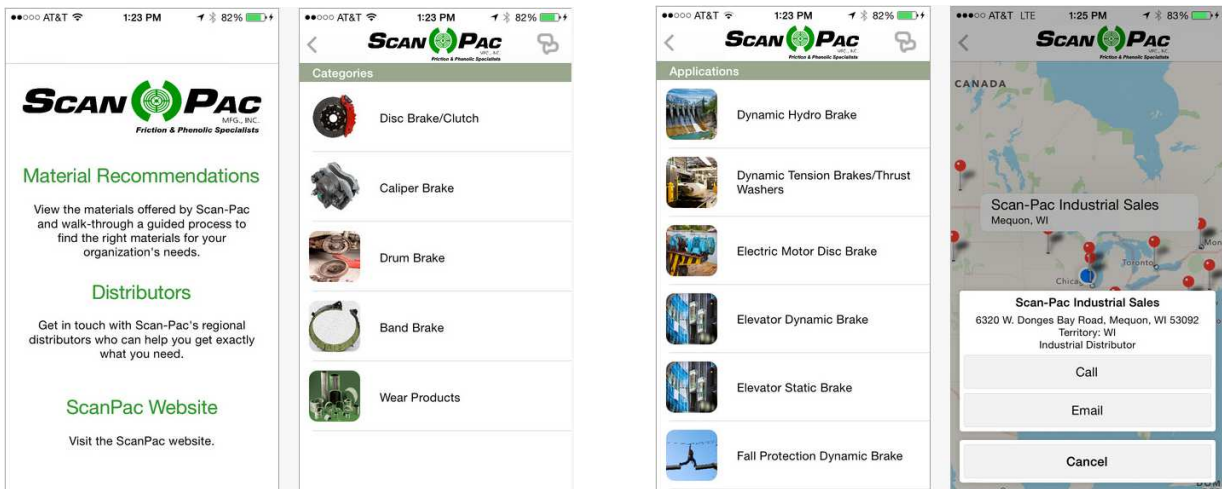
●●○○○ AT&T 1:23 PM 82%

SCAN PAC
MFG., INC.
Friction & Phenolic Specialists

Material Recommendations

View the materials offered by Scan-Pac and walk-through a guided process to find the right materials for your organization's needs.

Distributors

Get in touch with Scan-Pac's regional distributors who can help you get exactly what you need.

ScanPac Website

Visit the ScanPac website.

●●○○○ AT&T 1:23 PM 82%

SCAN PAC
MFG., INC.
Friction & Phenolic Specialists

Categories

Disc Brake/Clutch

Caliper Brake

Drum Brake

Band Brake

Wear Products

●●○○○ AT&T 1:23 PM 82%

SCAN PAC
MFG., INC.
Friction & Phenolic Specialists

Applications

Dynamic Hydro Brake

Dynamic Tension Brakes/Thrust Washers

Electric Motor Disc Brake

Elevator Dynamic Brake

Elevator Static Brake

Fall Protection Dynamic Brake

●●●○○ AT&T LTE 1:25 PM 83%

SCAN PAC
MFG., INC.

CANADA

Scan-Pac Industrial Sales
Mequon, WI

Toronto

Chica

Mon

Scan-Pac Industrial Sales
6320 W. Donges Bay Road, Mequon, WI 53092
Territory: WI
Industrial Distributor

Call

Email

Cancel